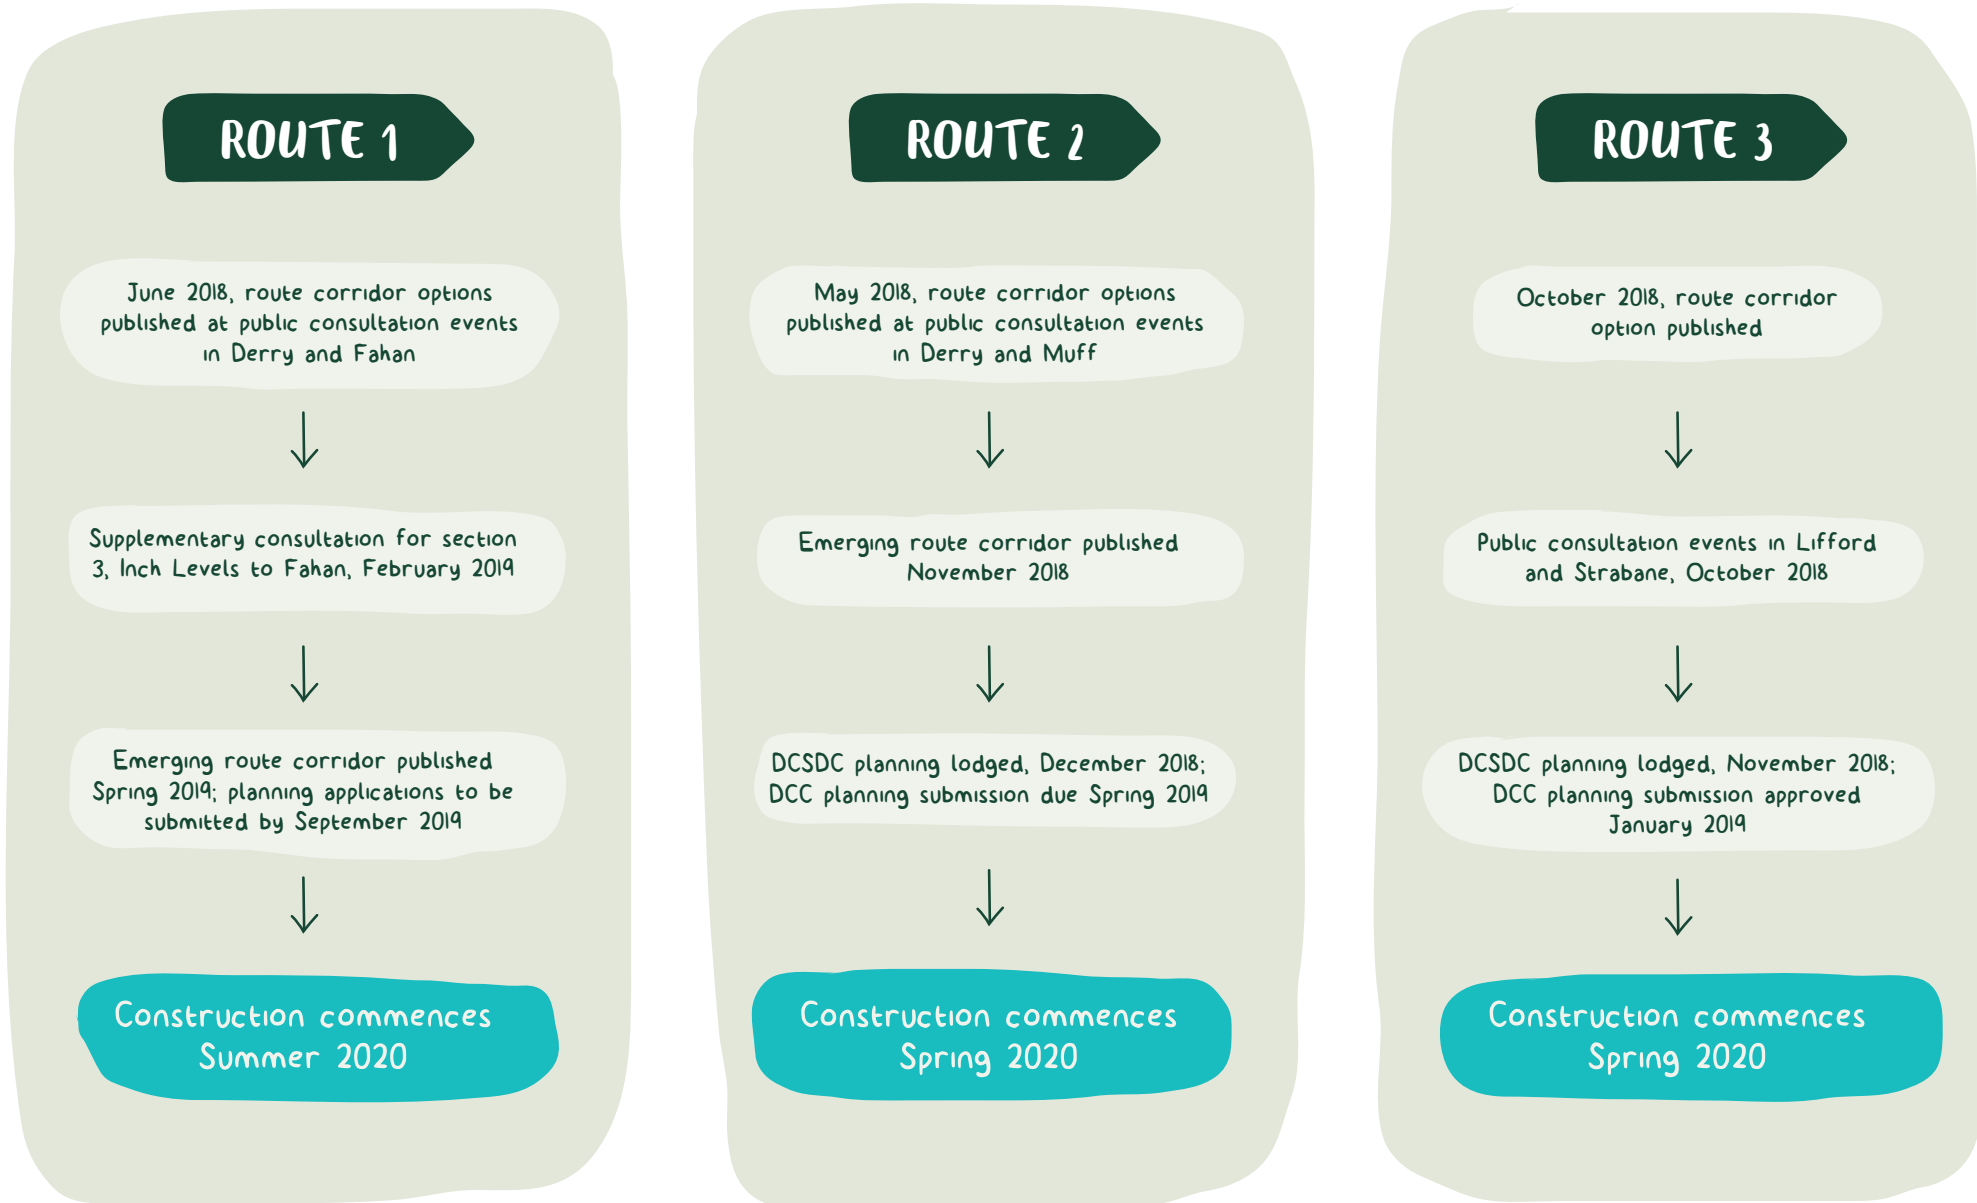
ROUTE 1

June 2018, route corridor options published at public consultation events in Derry and Fahan

Supplementary consultation for section 3, Inch Levels to Fahan, February 2019

Emerging route corridor published Spring 2019; planning applications to be submitted by September 2019

Construction commences Summer 2020

ROUTE 2

May 2018, route corridor options published at public consultation events in Derry and Muff

Emerging route corridor published November 2018

DCSDC planning lodged, December 2018; DCC planning submission due Spring 2019

Construction commences Spring 2020

ROUTE 3

October 2018, route corridor option published

Public consultation events in Lifford and Strabane, October 2018

DCSDC planning lodged, November 2018; DCC planning submission approved January 2019

Construction commences Spring 2020